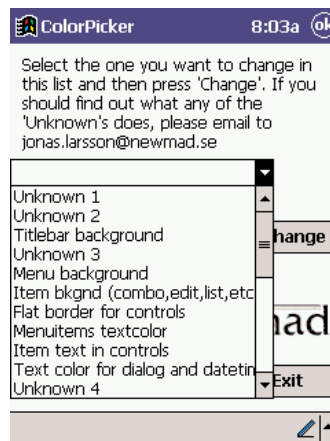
ColorPicker 8:03a ok

Select the one you want to change in this list and then press 'Change'. If you should find out what any of the 'Unknown's does, please email to jonas.larsson@newmad.se

Unknown 1
Unknown 2
Titlebar background
Unknown 3
Menu background
Item bkgnd (combo,edit,list,etc
Flat border for controls
Menuitems textcolor
Item text in controls
Text color for dialog and datetin
Unknown 4

hange

nad

Exit